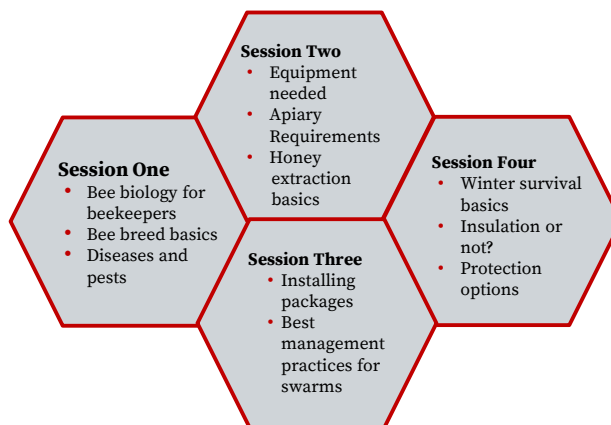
Session One
- Bee biology for beekeepers
- Bee breed basics
- Diseases and pests

Session Two
- Equipment needed
- Apiary Requirements
- Honey extraction basics

Session Three
- Installing packages
- Best management practices for swarms

Session Four
- Winter survival basics
- Insulation or not?
- Protection options